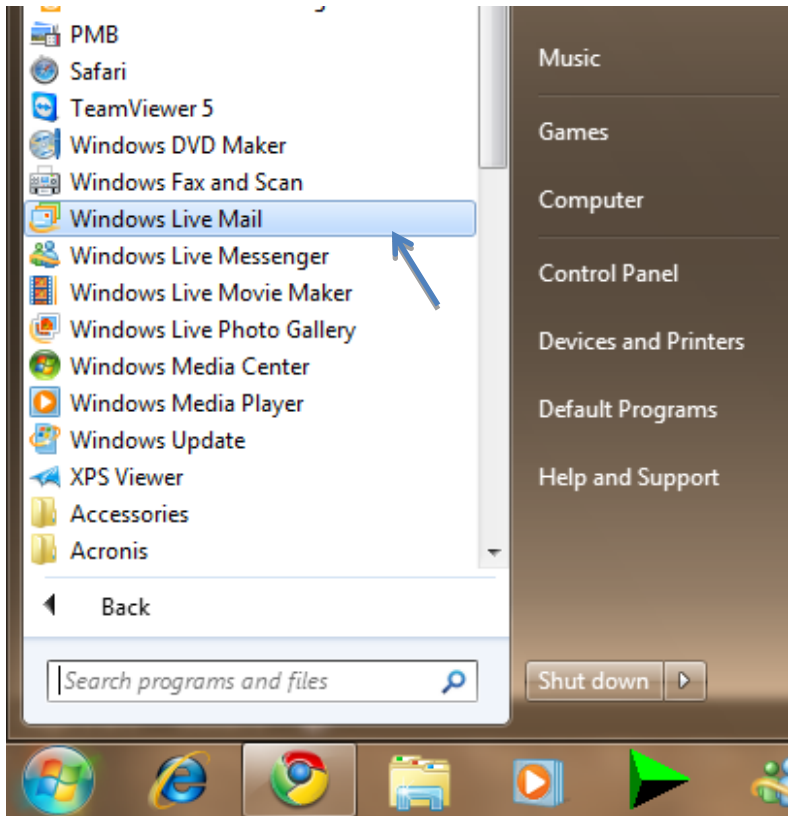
PMB
Safari
TeamViewer 5
Windows DVD Maker
Windows Fax and Scan
Windows Live Mail
Windows Live Messenger
Windows Live Movie Maker
Windows Live Photo Gallery
Windows Media Center
Windows Media Player
Windows Update
XPS Viewer
Accessories
Acronis

Back

Search programs and files

Music
Games
Computer
Control Panel
Devices and Printers
Default Programs
Help and Support

Shut down